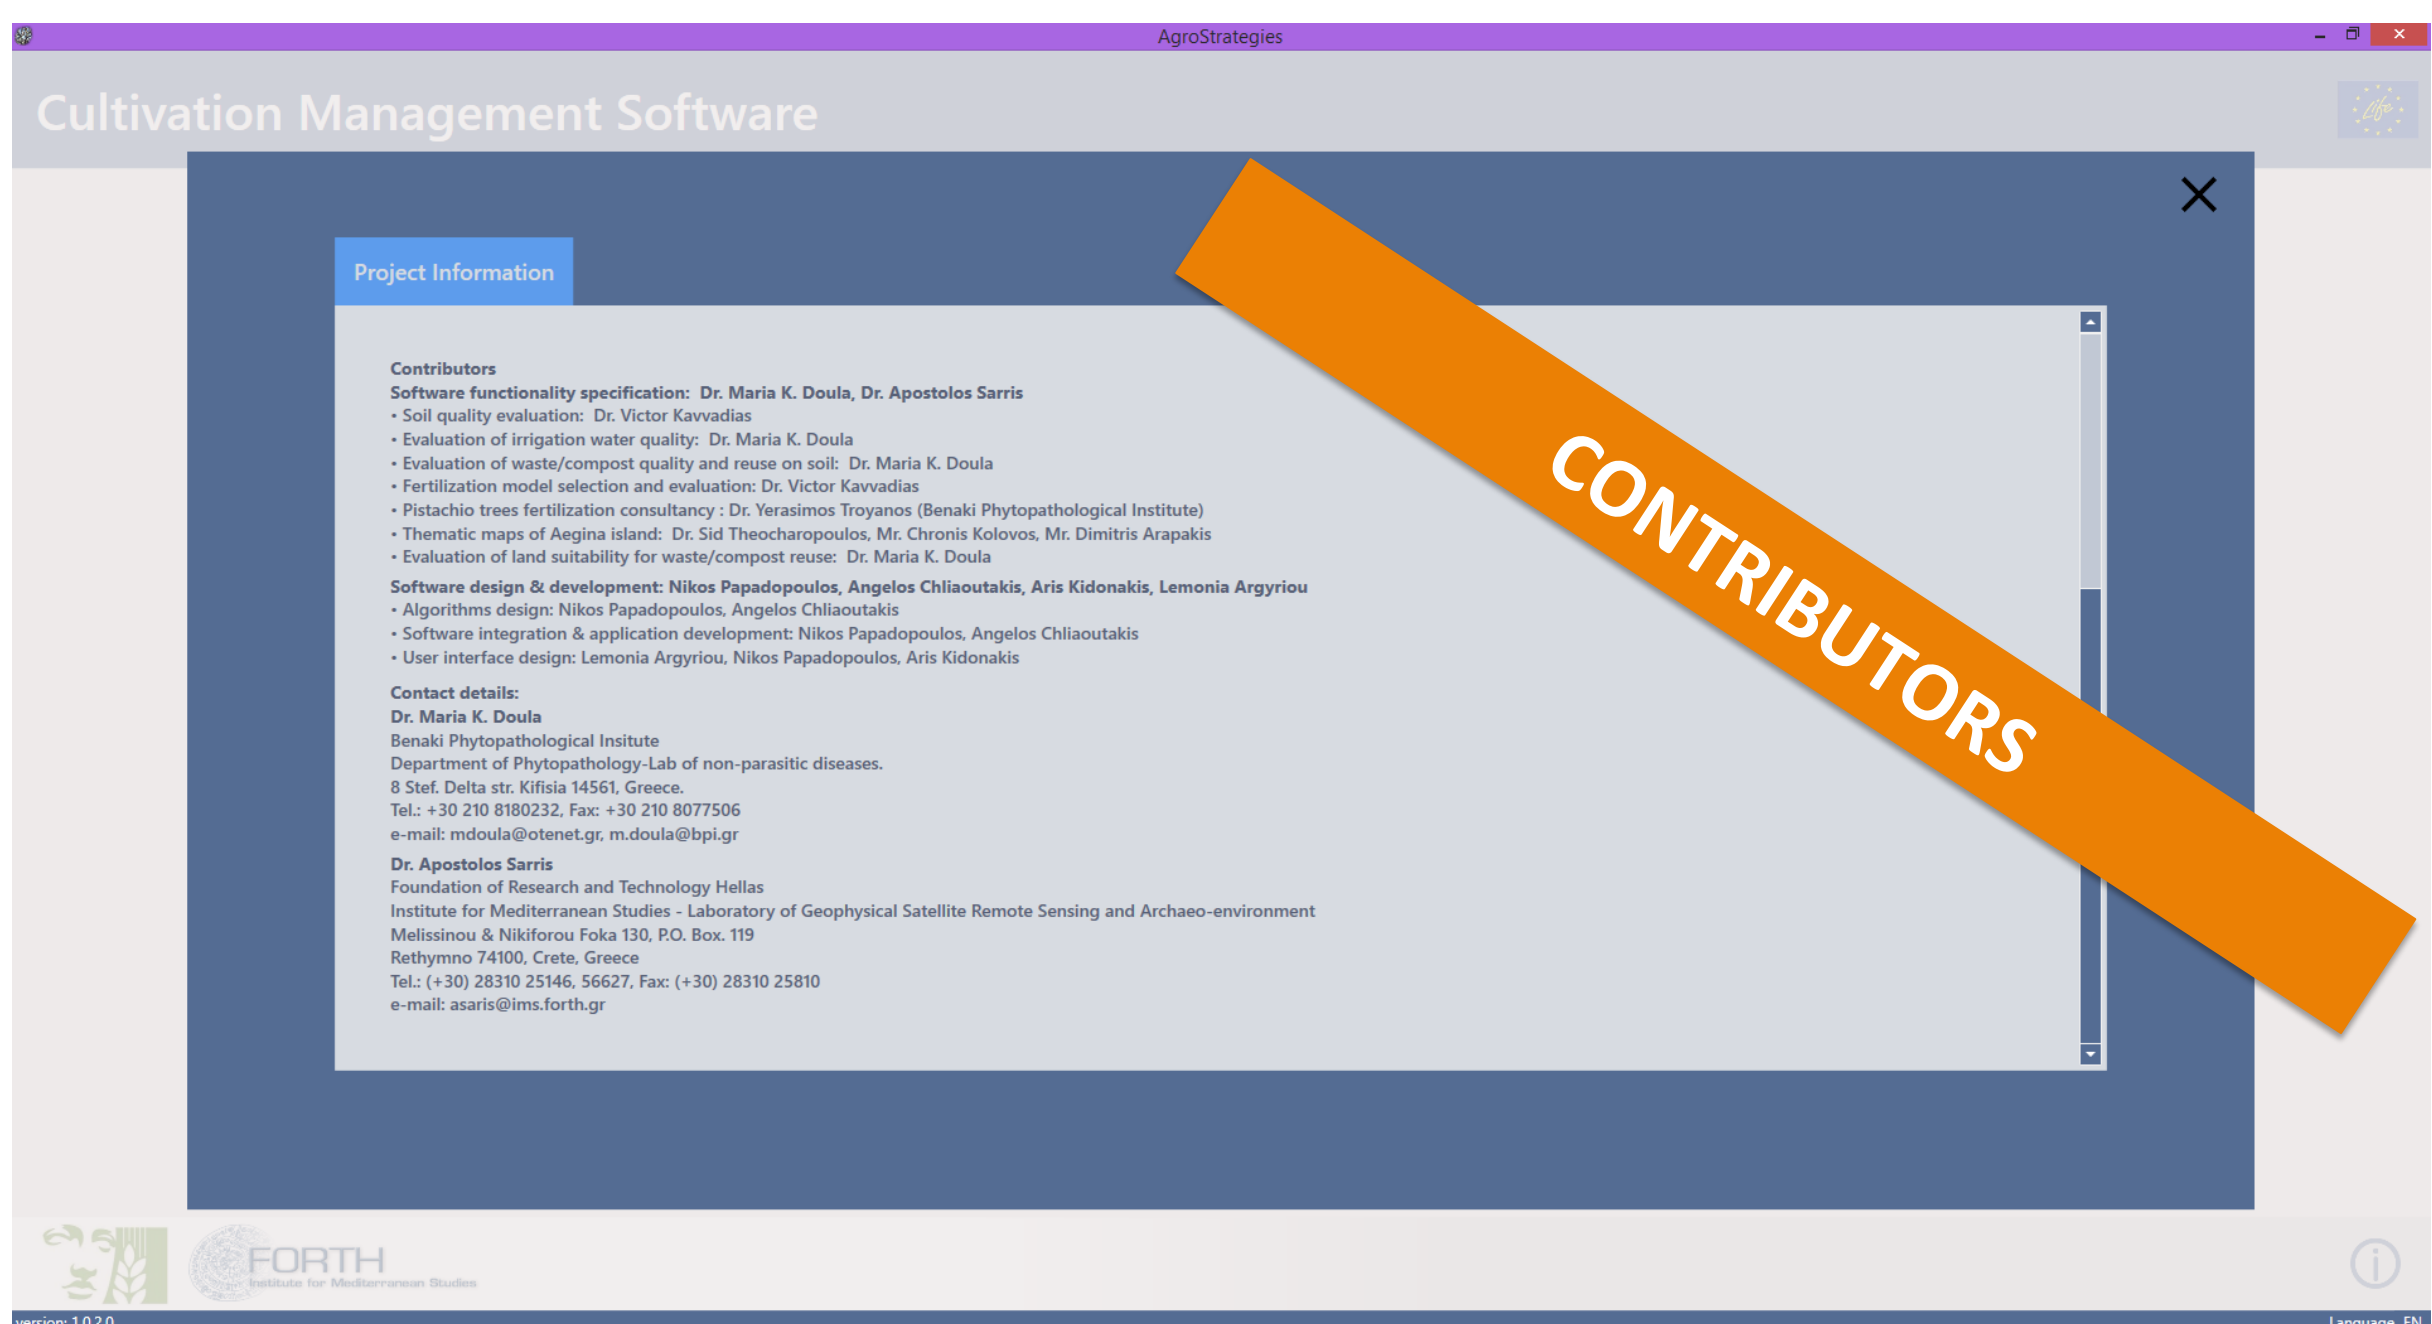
AgroStrategies

Cultivation Management Software

Project Information

CONTRIBUTORS

Contributors
Software functionality specification: Dr. Maria K. Doula, Dr. Apostolos Sarris
• Soil quality evaluation: Dr. Victor Kavvadias
• Evaluation of irrigation water quality: Dr. Maria K. Doula
• Evaluation of waste/compost quality and reuse on soil: Dr. Maria K. Doula
• Fertilization model selection and evaluation: Dr. Victor Kavvadias
• Pistachio trees fertilization consultancy : Dr. Yerasimos Troyanos (Benaki Phytopathological Institute)
• Thematic maps of Aegina island: Dr. Sid Theocharopoulos, Mr. Chronis Kolovos, Mr. Dimitris Arapakis
• Evaluation of land suitability for waste/compost reuse: Dr. Maria K. Doula

Software design & development: Nikos Papadopoulos, Angelos Chliaoutakis, Aris Kidonakis, Lemonia Argyriou
• Algorithms design: Nikos Papadopoulos, Angelos Chliaoutakis
• Software integration & application development: Nikos Papadopoulos, Angelos Chliaoutakis
• User interface design: Lemonia Argyriou, Nikos Papadopoulos, Aris Kidonakis

Contact details:
Dr. Maria K. Doula
Benaki Phytopathological Insitute
Department of Phytopathology-Lab of non-parasitic diseases.
8 Stef. Delta str. Kifisia 14561, Greece.
Tel.: +30 210 8180232, Fax: +30 210 8077506
e-mail: mdoula@otenet.gr, m.doula@bpi.gr

Dr. Apostolos Sarris
Foundation of Research and Technology Hellas
Institute for Mediterranean Studies - Laboratory of Geophysical Satellite Remote Sensing and Archaeo-environment
Melissinou & Nikiforou Foka 130, P.O. Box. 119
Rethymno 74100, Crete, Greece
Tel.: (+30) 28310 25146, 56627, Fax: (+30) 28310 25810
e-mail: asaris@ims.forth.gr

FORTH
Institute for Mediterranean Studies

version: 1.0.2.0
Language EN